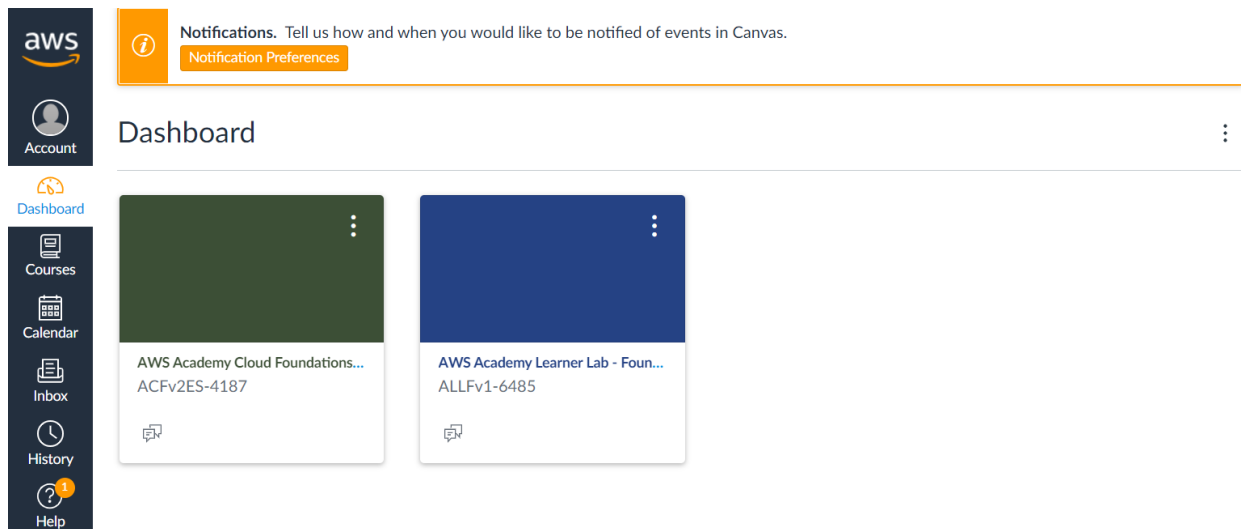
aws

Account

Dashboard

Courses

Calendar

Inbox

History

1

Help

Notifications. Tell us how and when you would like to be notified of events in Canvas.

Notification Preferences

Dashboard

AWS Academy Cloud Foundations...
ACFv2ES-4187

AWS Academy Learner Lab - Foun...
ALLFv1-6485